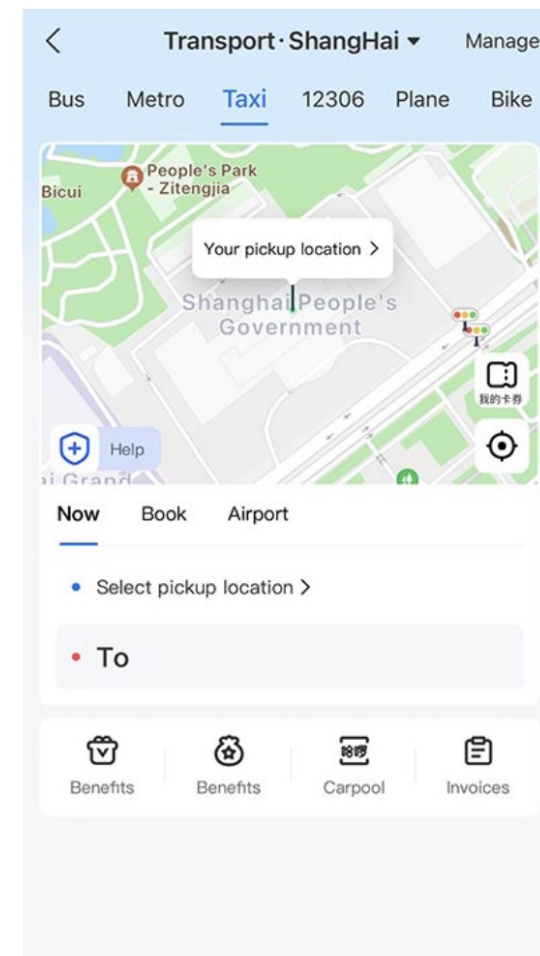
Transport · ShangHai ▾ Manage

Bus Metro Taxi 12306 Plane Bike

People's Park - Zitengjia

Bicui

Your pickup location >

Shanghai People's Government

我的卡券

Help

i Grand

Now Book Airport

Select pickup location >

To

Benefits Benefits Carpool Invoices